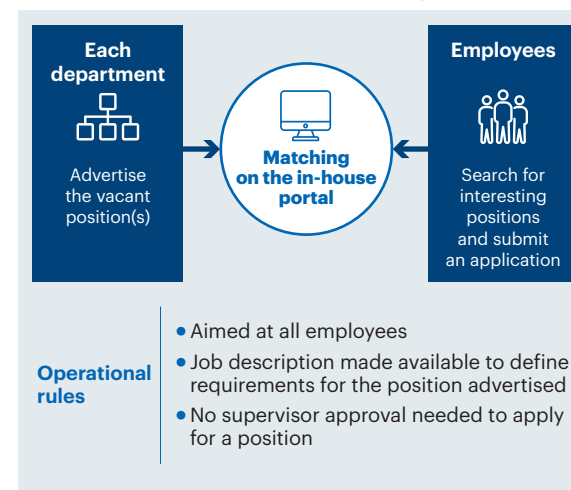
Each department

Advertise the vacant position(s)

Matching on the in-house portal

Employees

Search for interesting positions and submit an application

Operational rules

• Aimed at all employees
• Job description made available to define requirements for the position advertised
• No supervisor approval needed to apply for a position